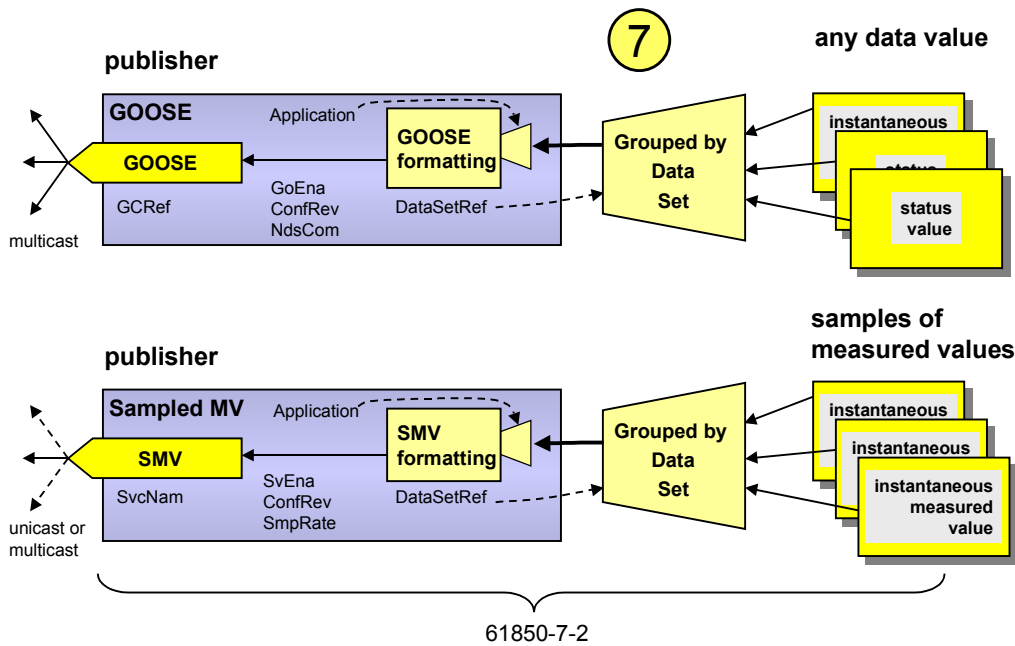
7

any data value

publisher

GOOSE

Application

GOOSE formatting

GOOSE

GCRef

GoEna
ConfRev
NdsCom

DataSetRef

multicast

Grouped by Data Set

instantaneous

status

status value

samples of measured values

publisher

Sampled MV

Application

SMV formatting

SMV

SvcNam

SvEna
ConfRev
SmpRate

DataSetRef

unicast or multicast

Grouped by Data Set

instantaneous

instantaneous

instantaneous measured value

61850-7-2